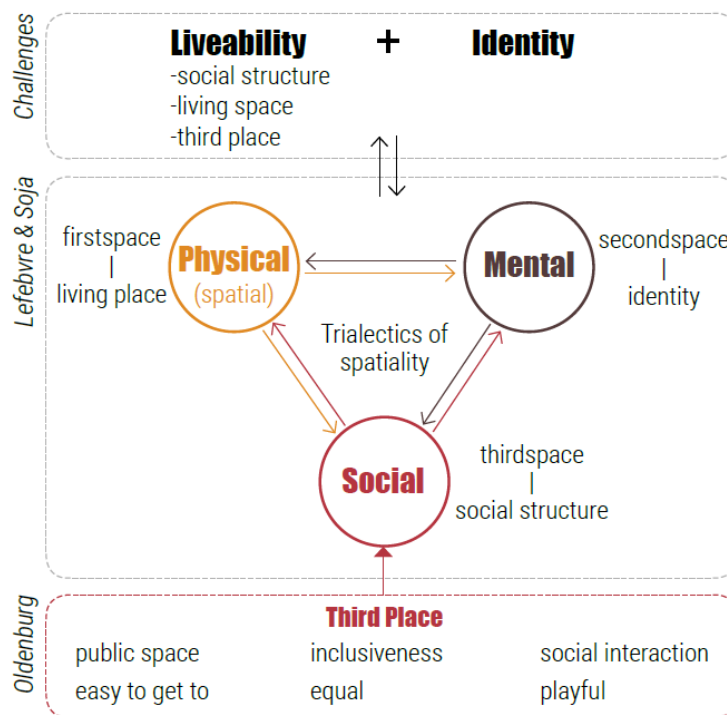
Challenges

Liveability + Identity
-social structure
-living space
-third place

Lefebvre & Soja

firstspace
|
living place

Physical
(spatial)

Mental

secondspace
|
identity

Trialectics of spatiality

Social

thirdspace
|
social structure

Oldenburg

Third Place

public space
easy to get to

inclusiveness
equal

social interaction
playful